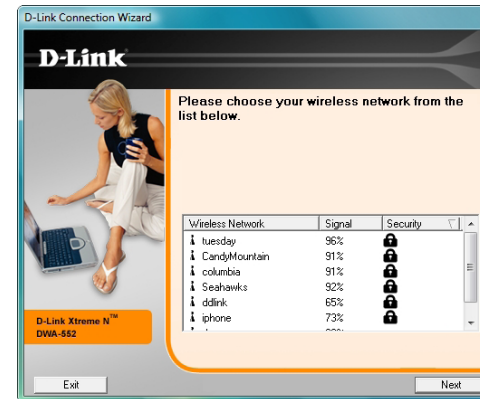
D-Link Connection Wizard

D-Link

Please choose your wireless network from the list below.

| Wireless Network | Signal | Security |
|---|---|---|
| tuesday | 96% | |
| CandyMountain | 91% | |
| columbia | 91% | |
| Seahawks | 92% | |
| ddlink | 65% | |
| iphone | 73% | |
| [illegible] | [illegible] | |

D-Link Xtreme N$^{TM}$
DWA-552

Exit

Next